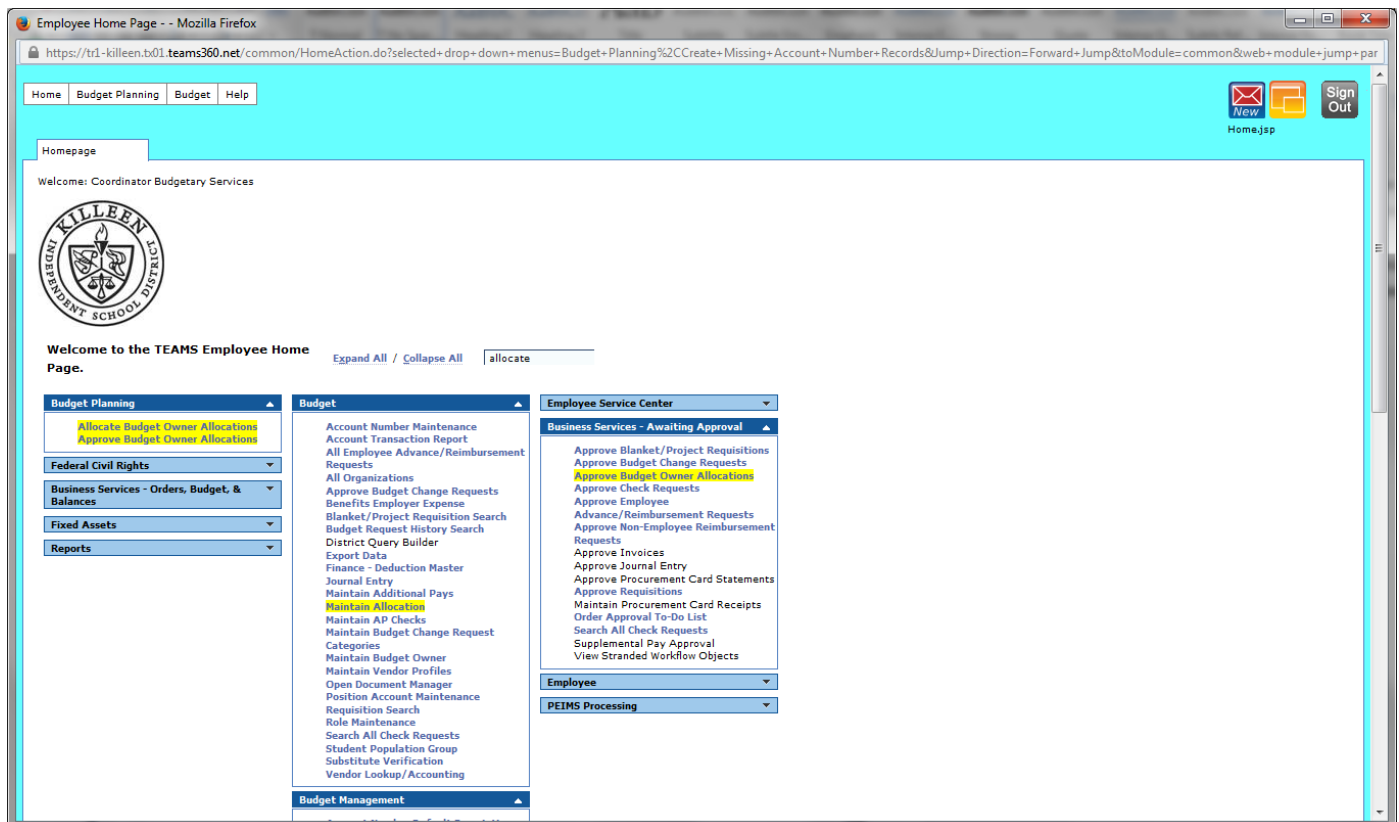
Employee Home Page - - Mozilla Firefox

https://tr1-killeen.tx01.teams360.net/common/HomeAction.do?selected+drop+down+menus=Budget+Planning%2CCreate+Missing+Account+Number+Records&Jump+Direction=Forward+Jump&toModule=common&web+module+jump+par

Home | Budget Planning | Budget | Help

New

Sign Out

Home.jsp

Homepage

Welcome: Coordinator Budgetary Services

KILLEEN INDEPENDENT SCHOOL DISTRICT

Welcome to the TEAMS Employee Home Page.

Expand All / Collapse All

allocate

Budget Planning
Allocate Budget Owner Allocations
Approve Budget Owner Allocations

Federal Civil Rights

Business Services - Orders, Budget, & Balances

Fixed Assets

Reports

Budget
Account Number Maintenance
Account Transaction Report
All Employee Advance/Reimbursement Requests
All Organizations
Approve Budget Change Requests
Benefits Employer Expense
Blanket/Project Requisition Search
Budget Request History Search
District Query Builder
Export Data
Finance - Deduction Master
Journal Entry
Maintain Additional Pays
Maintain Allocation
Maintain AP Checks
Maintain Budget Change Request Categories
Maintain Budget Owner
Maintain Vendor Profiles
Open Document Manager
Position Account Maintenance
Requisition Search
Role Maintenance
Search All Check Requests
Student Population Group
Substitute Verification
Vendor Lookup/Accounting

Budget Management

Employee Service Center

Business Services - Awaiting Approval
Approve Blanket/Project Requisitions
Approve Budget Change Requests
Approve Budget Owner Allocations
Approve Check Requests
Approve Employee Advance/Reimbursement Requests
Approve Non-Employee Reimbursement Requests
Approve Invoices
Approve Journal Entry
Approve Procurement Card Statements
Approve Requisitions
Maintain Procurement Card Receipts
Order Approval To-Do List
Search All Check Requests
Supplemental Pay Approval
View Stranded Workflow Objects

Employee

PEIMS Processing